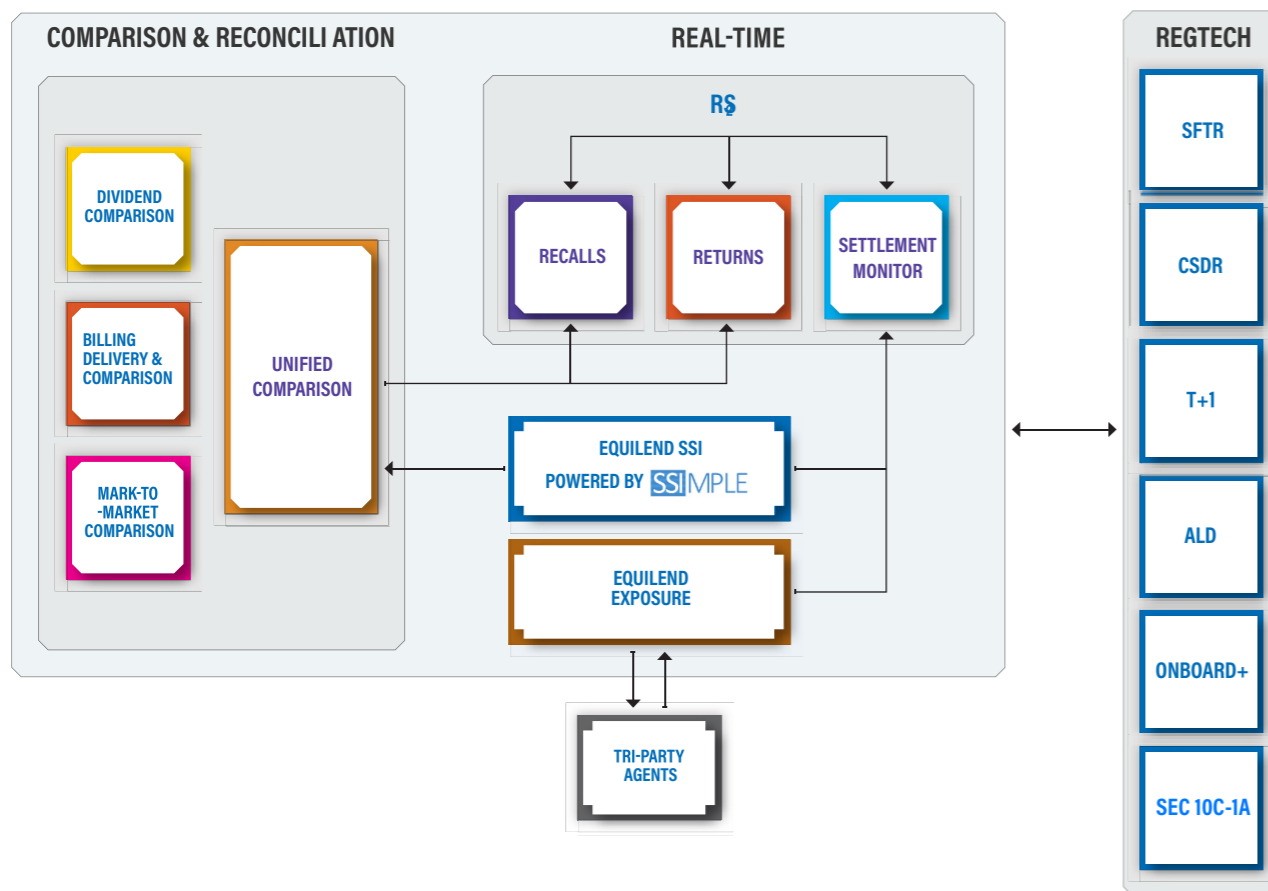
COMPARISON & RECONCILI ATION

REAL-TIME

REGTECH

R$

DIVIDEND COMPARISON

BILLING DELIVERY & COMPARISON

MARK-TO -MARKET COMPARISON

UNIFIED COMPARISON

RECALLS

RETURNS

SETTLEMENT MONITOR

EQUILEND SSI POWERED BY SSIMPLE

EQUILEND EXPOSURE

TRI-PARTY AGENTS

SFTR

CSDR

T+1

ALD

ONBOARD+

SEC 10C-1A